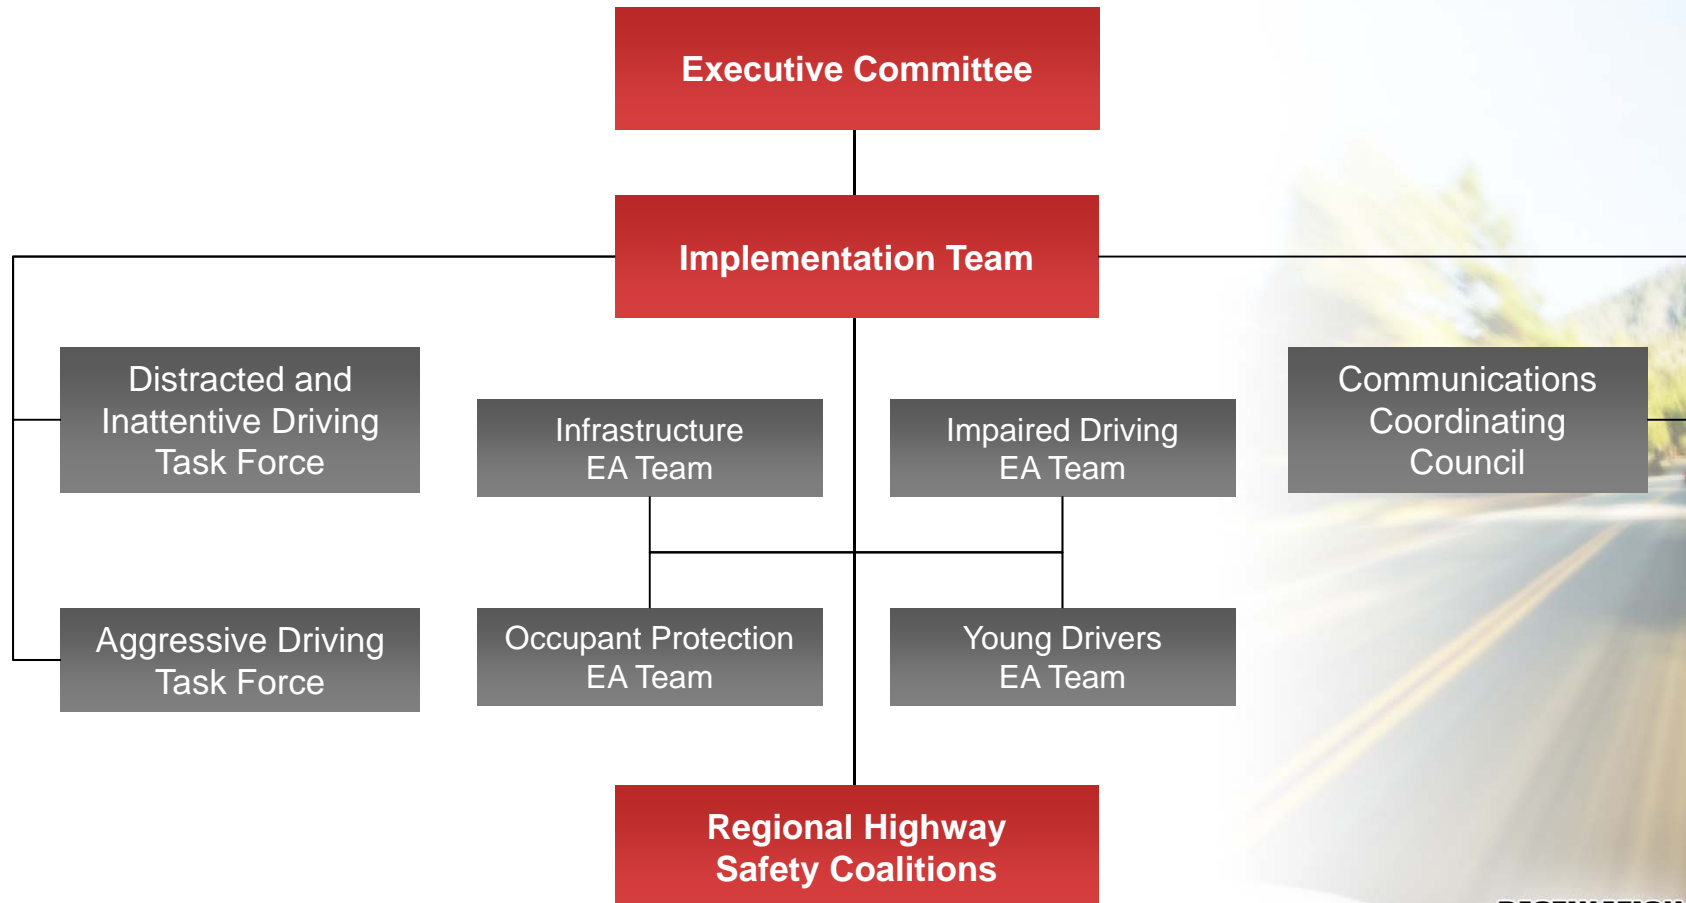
Executive Committee

Implementation Team

Distracted and Inattentive Driving Task Force

Infrastructure EA Team

Impaired Driving EA Team

Communications Coordinating Council

Aggressive Driving Task Force

Occupant Protection EA Team

Young Drivers EA Team

Regional Highway Safety Coalitions

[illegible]